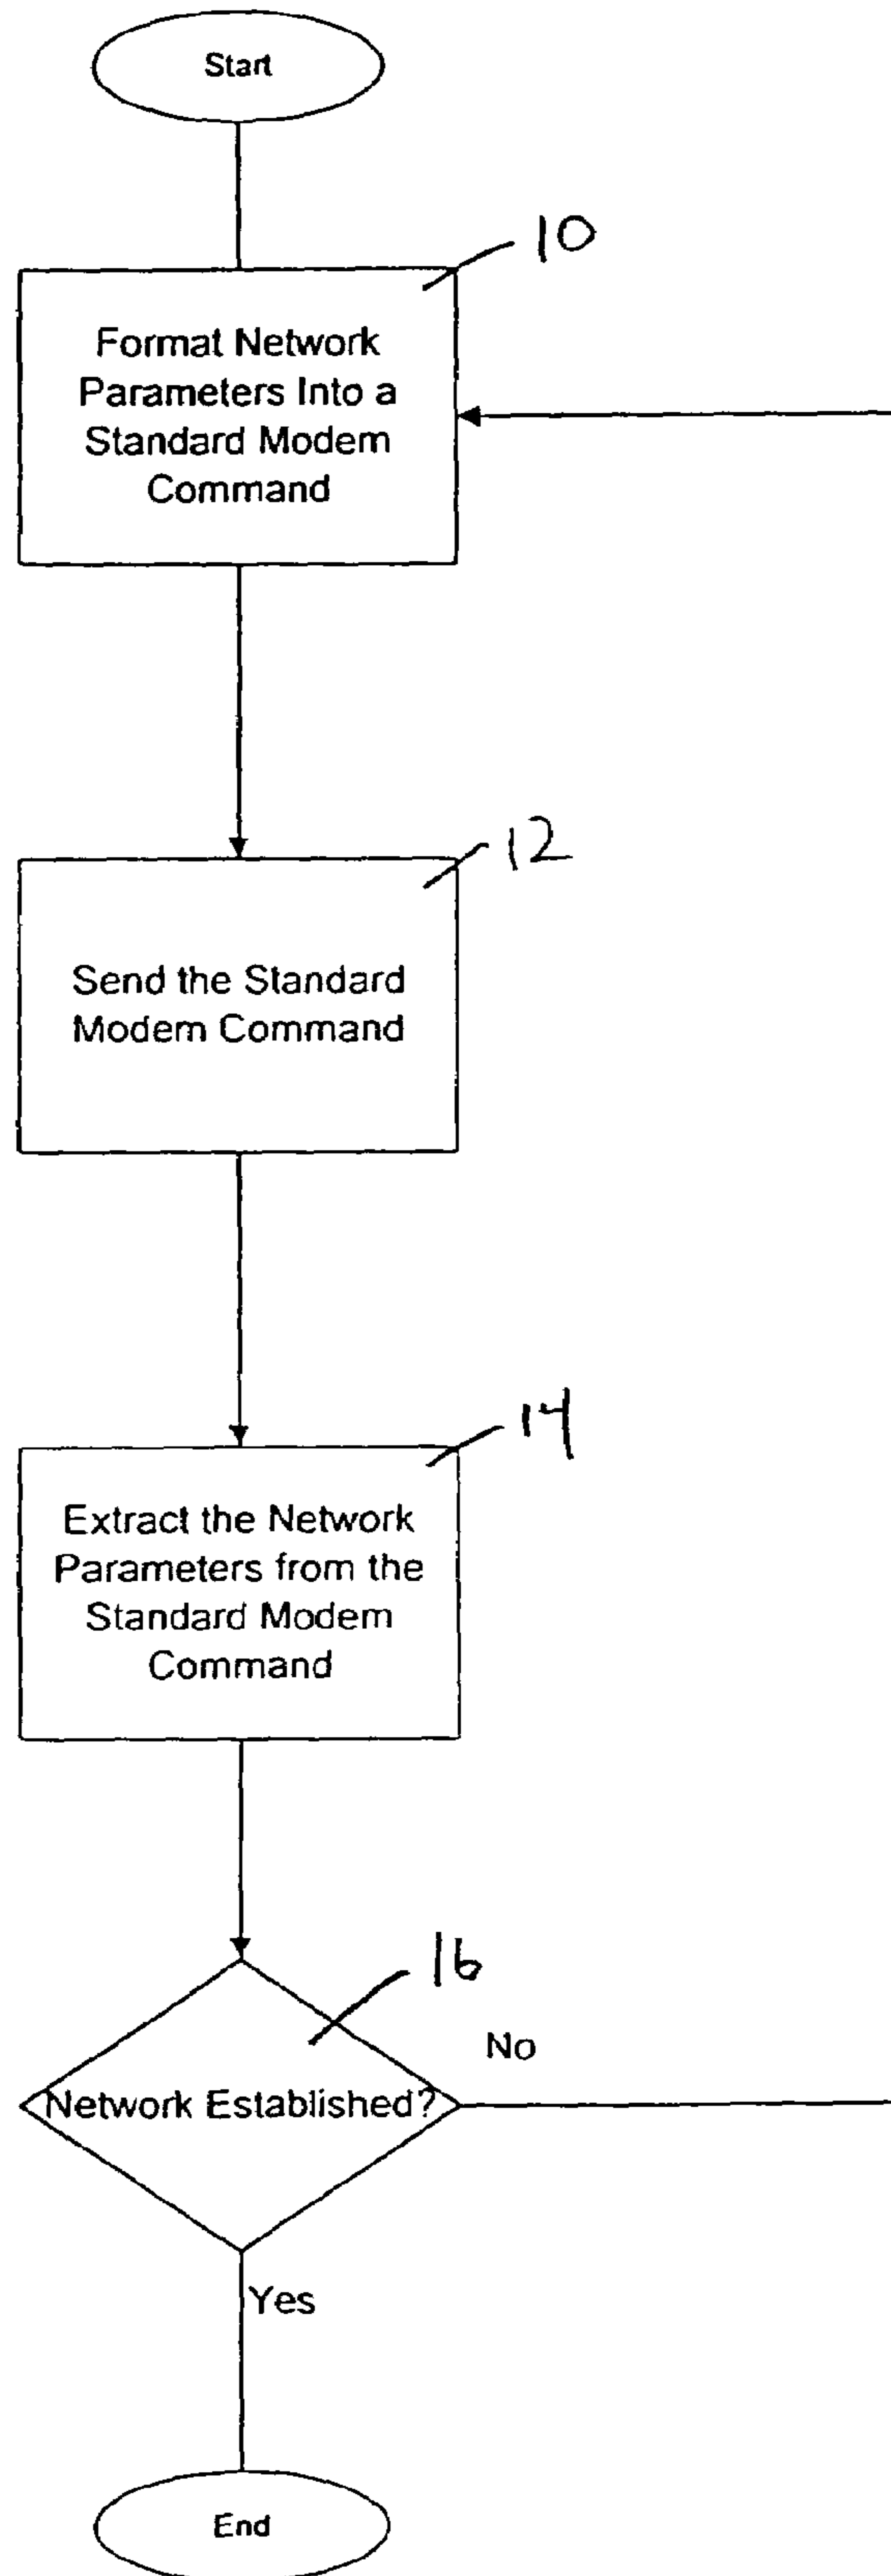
Start

10

Format Network Parameters Into a Standard Modem Command

12

Send the Standard Modem Command

14

Extract the Network Parameters from the Standard Modem Command

16

No

Network Established?

Yes

End